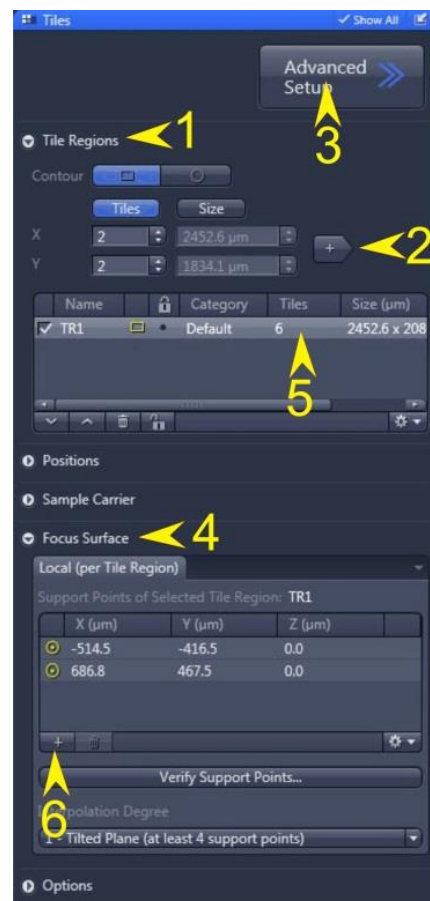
Tiles

✓ Show All

Advanced Setup

3

Tile Regions

1

Contour

Tiles

Size

X 2 2452.6 µm

Y 2 1834.1 µm

+

2

| Name | | | Category | Tiles | Size (µm) |
|---|---|---|---|---|---|
| ✓ TR1 | | • | Default | 6 | 2452.6 x 208 |

5

Positions

Sample Carrier

Focus Surface

4

Local (per Tile Region)

Support Points of Selected Tile Region: TR1

| | X (µm) | Y (µm) | Z (µm) |
|---|---|---|---|
| ⊙ | -514.5 | -416.5 | 0.0 |
| ⊙ | 686.8 | 467.5 | 0.0 |

+

Verify Support Points...

6

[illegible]polation Degree

1 - Tilted Plane (at least 4 support points)

Options